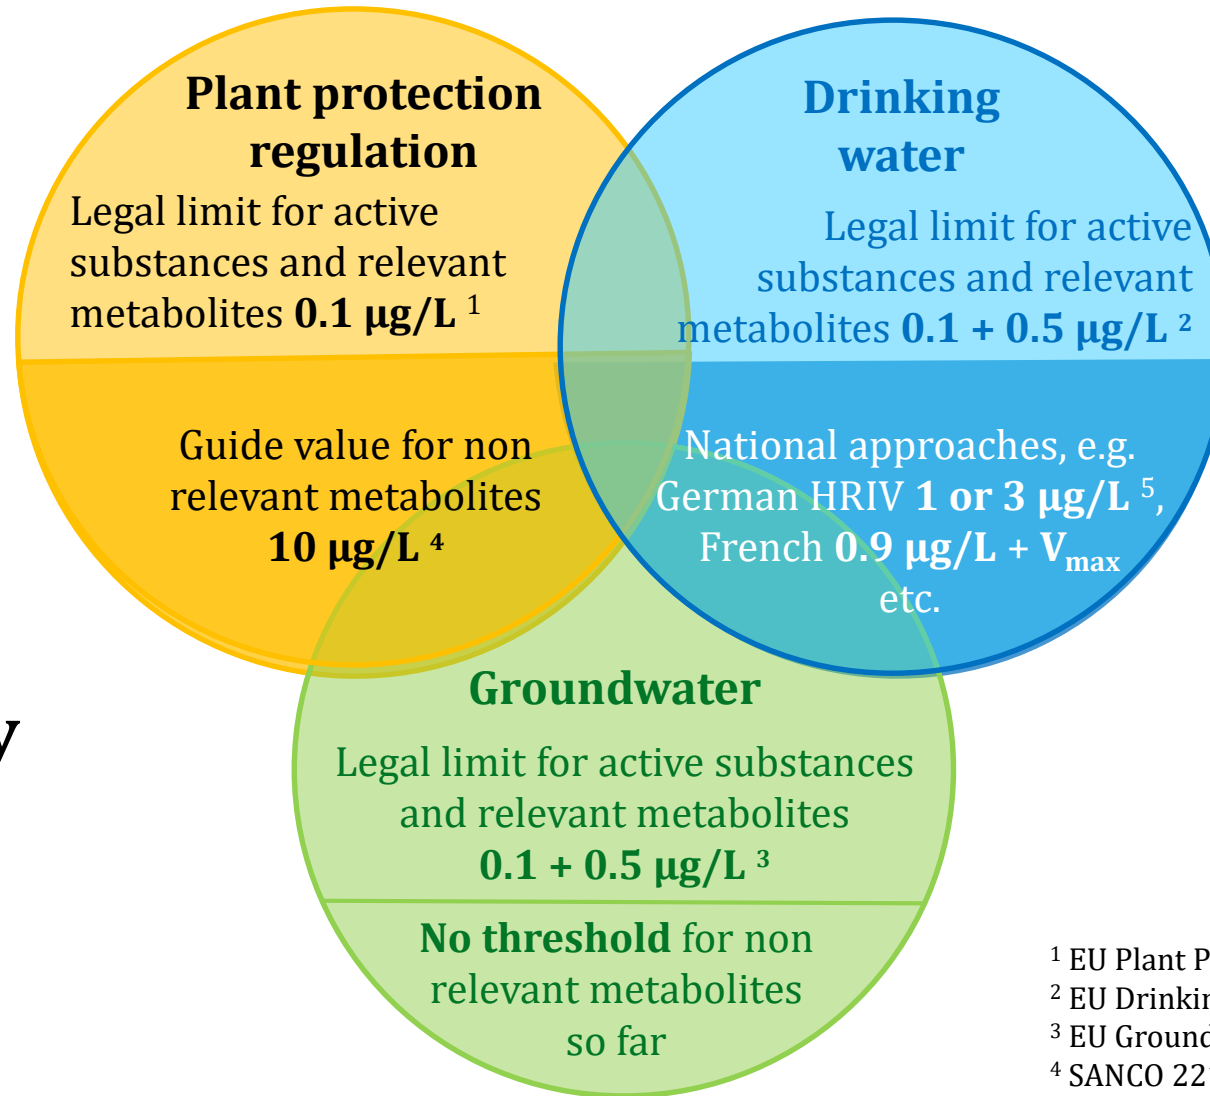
Plant protection regulation

Legal limit for active substances and relevant metabolites **0.1 µg/L** $^1$

Guide value for non relevant metabolites **10 µg/L** $^4$

Drinking water

Legal limit for active substances and relevant metabolites **0.1 + 0.5 µg/L** $^2$

National approaches, e.g. German HRIV **1 or 3 µg/L** $^5$, French **0.9 µg/L** + $V_{max}$ etc.

y

Groundwater

Legal limit for active substances and relevant metabolites **0.1 + 0.5 µg/L** $^3$

**No threshold** for non relevant metabolites so far

$^1$ EU Plant P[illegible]
$^2$ EU Drinki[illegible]
$^3$ EU Ground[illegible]
$^4$ SANCO 22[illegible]